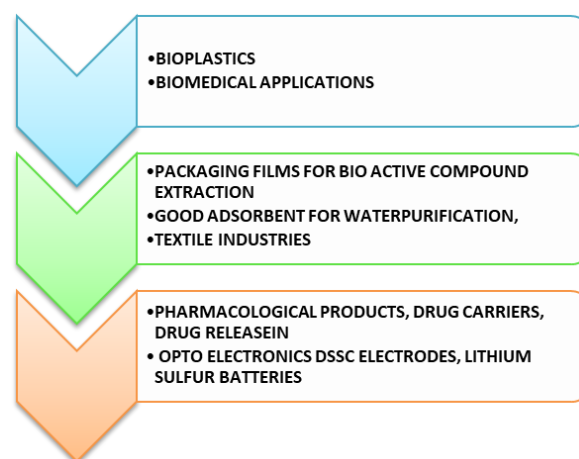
•BIOPLASTICS
•BIOMEDICAL APPLICATIONS

•PACKAGING FILMS FOR BIO ACTIVE COMPOUND EXTRACTION
•GOOD ADSORBENT FOR WATERPURIFICATION,
•TEXTILE INDUSTRIES

•PHARMACOLOGICAL PRODUCTS, DRUG CARRIERS, DRUG RELEASEIN
• OPTO ELECTRONICS DSSC ELECTRODES, LITHIUM SULFUR BATTERIES